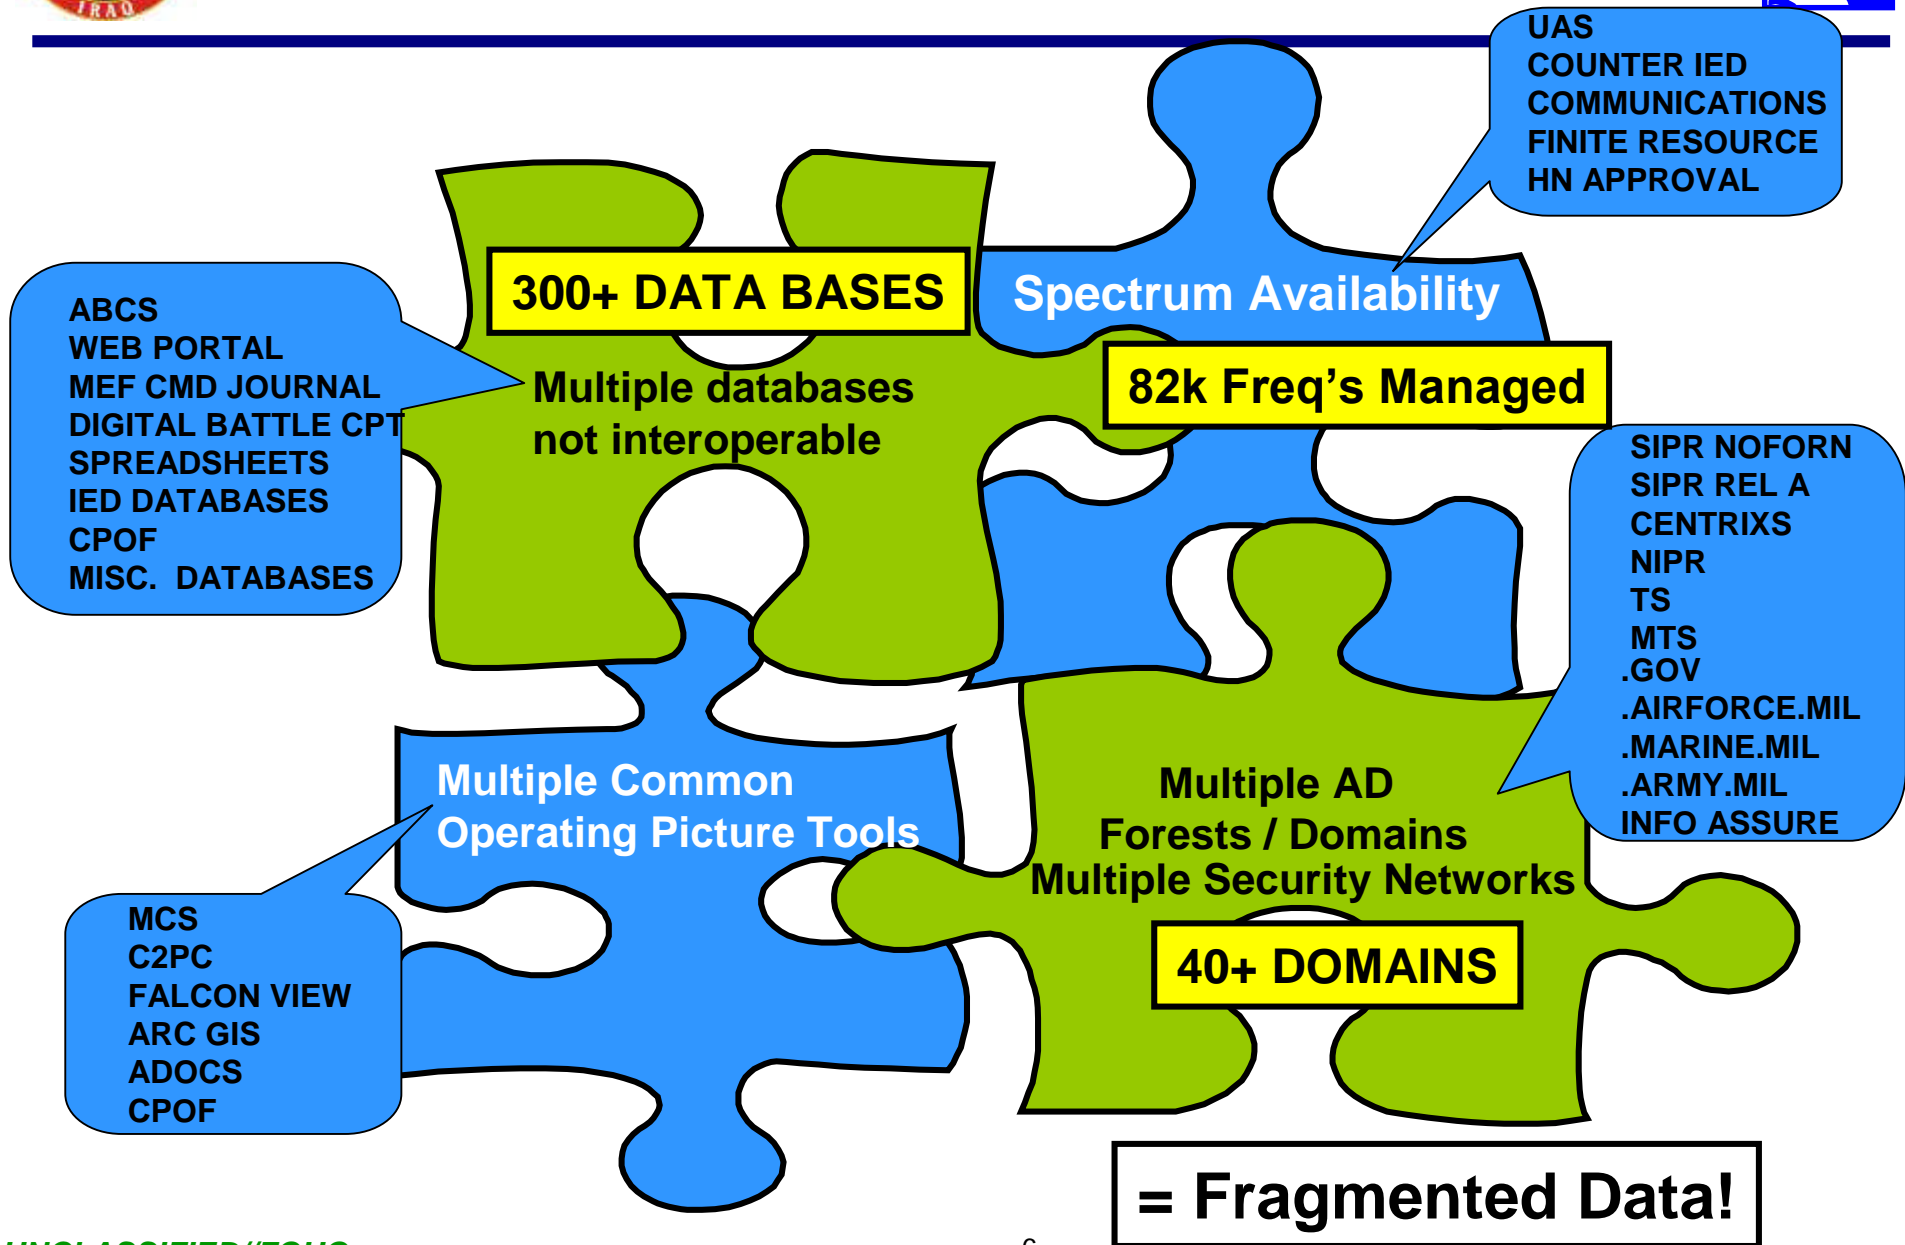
IRAQ

UAS
COUNTER IED
COMMUNICATIONS
FINITE RESOURCE
HN APPROVAL

300+ DATA BASES

Spectrum Availability

ABCS
WEB PORTAL
MEF CMD JOURNAL
DIGITAL BATTLE CPT
SPREADSHEETS
IED DATABASES
CPOF
MISC. DATABASES

Multiple databases not interoperable

82k Freq's Managed

SIPR NOFORN
SIPR REL A
CENTRIXS
NIPR
TS
MTS
.GOV
.AIRFORCE.MIL
.MARINE.MIL
.ARMY.MIL
INFO ASSURE

Multiple Common Operating Picture Tools

Multiple AD Forests / Domains Multiple Security Networks

40+ DOMAINS

MCS
C2PC
FALCON VIEW
ARC GIS
ADOCS
CPOF

= Fragmented Data!

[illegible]

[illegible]